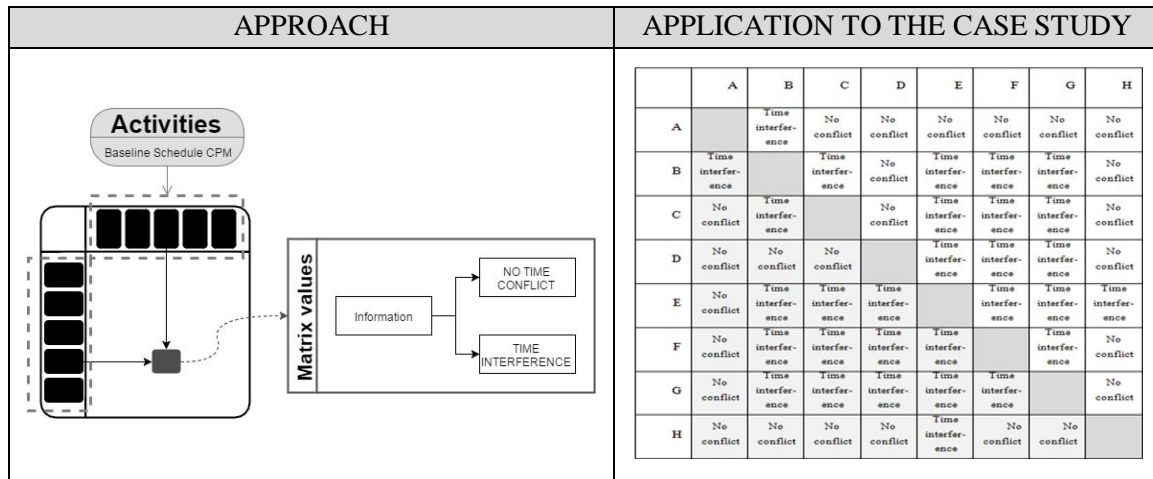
APPROACH

APPLICATION TO THE CASE STUDY

Activities
Baseline Schedule CPM

Matrix values
Information
NO TIME CONFLICT
TIME INTERFERENCE

| | A | B | C | D | E | F | G | H |
|---|---|---|---|---|---|---|---|---|
| A | | Time interference | No conflict | No conflict | No conflict | No conflict | No conflict | No conflict |
| B | Time interference | | Time interference | No conflict | Time interference | Time interference | Time interference | No conflict |
| C | No conflict | Time interference | | No conflict | Time interference | Time interference | Time interference | No conflict |
| D | No conflict | No conflict | No conflict | | Time interference | Time interference | Time interference | No conflict |
| E | No conflict | Time interference | Time interference | Time interference | | Time interference | Time interference | Time interference |
| F | No conflict | Time interference | Time interference | Time interference | Time interference | | Time interference | No conflict |
| G | No conflict | Time interference | Time interference | Time interference | Time interference | Time interference | | No conflict |
| H | No conflict | No conflict | No conflict | No conflict | Time interference | No conflict | No conflict | |